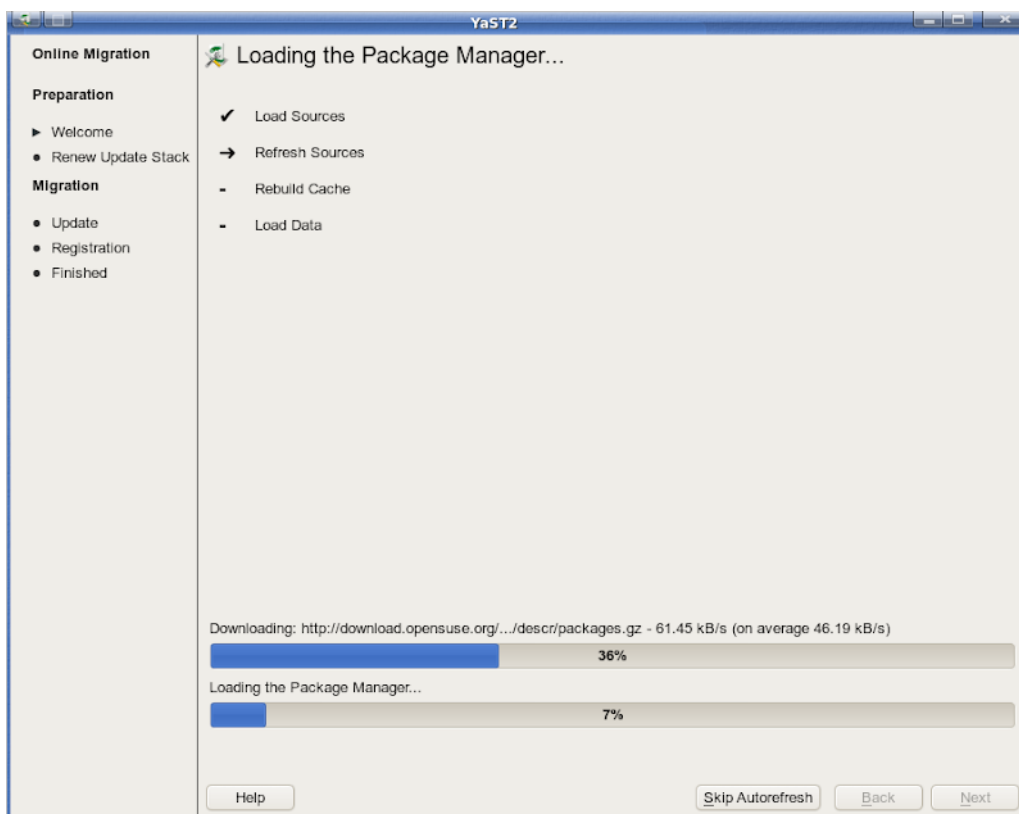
YaST2

Online Migration

Preparation

▸ Welcome
• Renew Update Stack

Migration

• Update
• Registration
• Finished

Loading the Package Manager...

✔ Load Sources
→ Refresh Sources
- Rebuild Cache
- Load Data

Downloading: http://download.opensuse.org/.../descr/packages.gz - 61.45 kB/s (on average 46.19 kB/s)

36%

Loading the Package Manager...

7%

Help

Skip Autorefresh

Back

Next